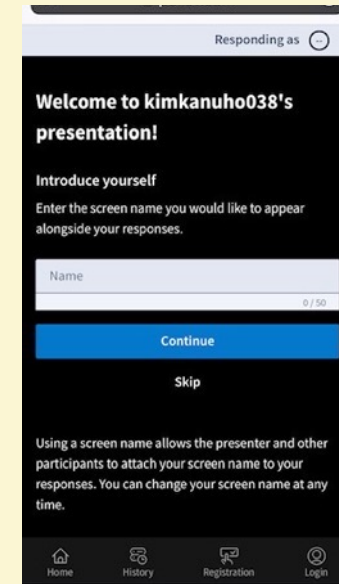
Responding as

Welcome to kimkanuho038's presentation!

Introduce yourself

Enter the screen name you would like to appear alongside your responses.

Name

0 / 50

Continue

Skip

Using a screen name allows the presenter and other participants to attach your screen name to your responses. You can change your screen name at any time.

Home History Registration Login